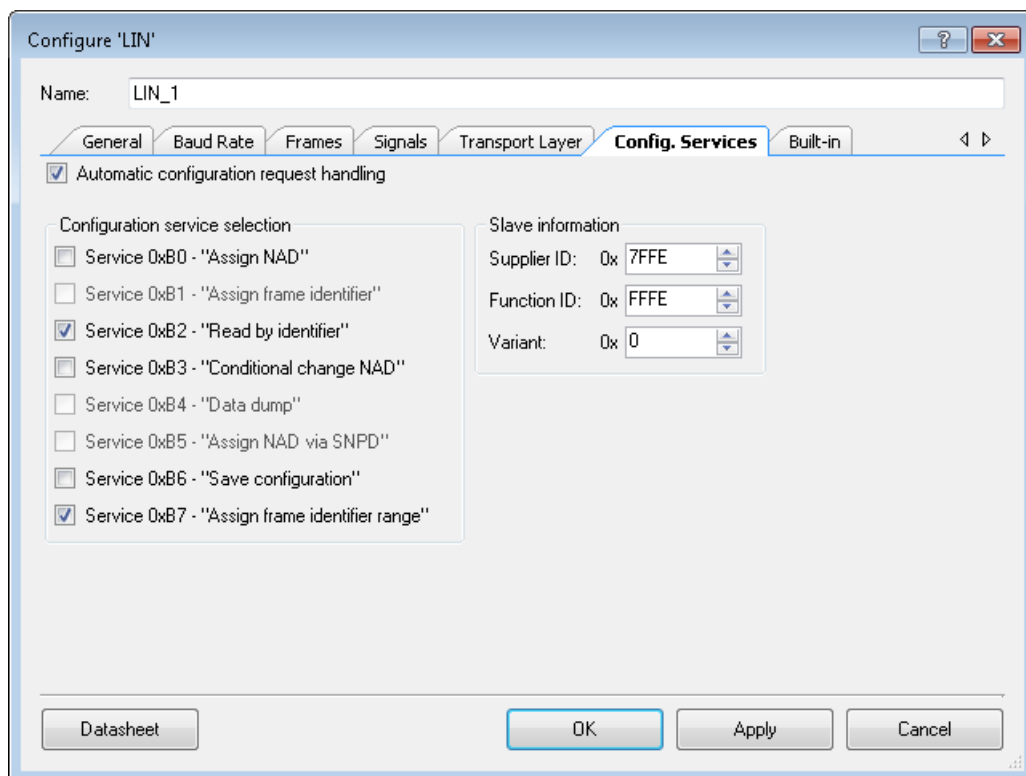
Configure 'LIN'

?

Name: LIN_1

General | Baud Rate | Frames | Signals | Transport Layer | Config. Services | Built-in

Automatic configuration request handling

Configuration service selection

Service 0xB0 - "Assign NAD"

Service 0xB1 - "Assign frame identifier"

Service 0xB2 - "Read by identifier"

Service 0xB3 - "Conditional change NAD"

Service 0xB4 - "Data dump"

Service 0xB5 - "Assign NAD via SNPD"

Service 0xB6 - "Save configuration"

Service 0xB7 - "Assign frame identifier range"

Slave information

Supplier ID: 0x 7FFE

Function ID: 0x FFFE

Variant: 0x 0

Datasheet

OK

Apply

Cancel